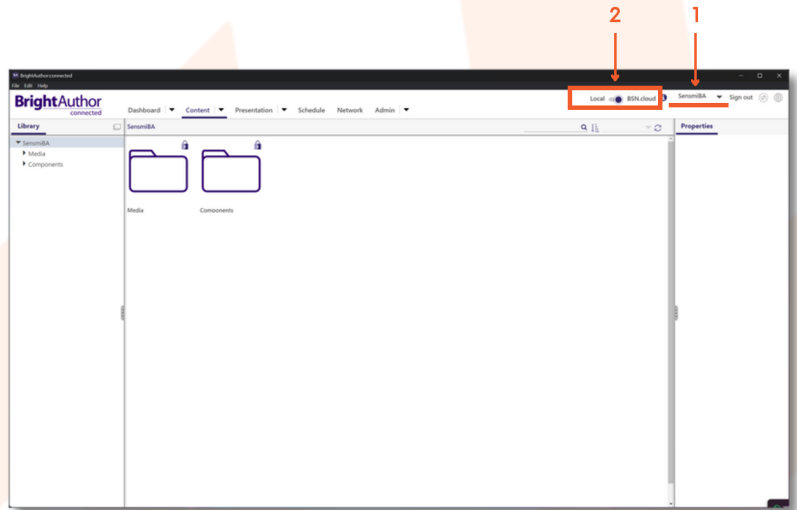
2
1
BrightAuthor:connected
File Edit Help
BrightAuthor connected
Dashboard Content Presentation Schedule Network Admin
Local BSN.cloud
SensmiBA Sign out
Library
SensmiBA
Media
Components
SensmiBA
Media
Components
Properties